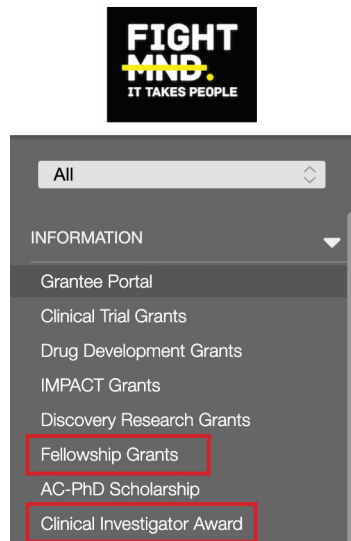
FIGHT
MND.
IT TAKES PEOPLE

All

INFORMATION

Grantee Portal
Clinical Trial Grants
Drug Development Grants
IMPACT Grants
Discovery Research Grants
Fellowship Grants
AC-PhD Scholarship
Clinical Investigator Award